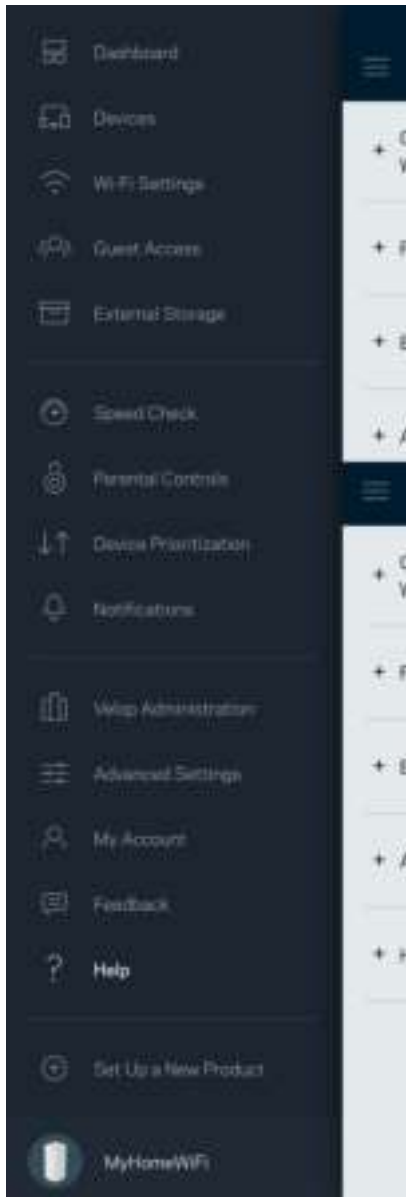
Dashboard

Devices

Wi-Fi Settings

Guest Access

External Storage

Speed Check

Parental Controls

Device Prioritization

Notifications

Velop Administration

Advanced Settings

My Account

Feedback

Help

Set Up a New Product

MyHomeWiFi

+ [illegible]

+ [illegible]

+ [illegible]

+ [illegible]

+ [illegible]

+ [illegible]

+ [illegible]

+ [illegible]

+ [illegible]